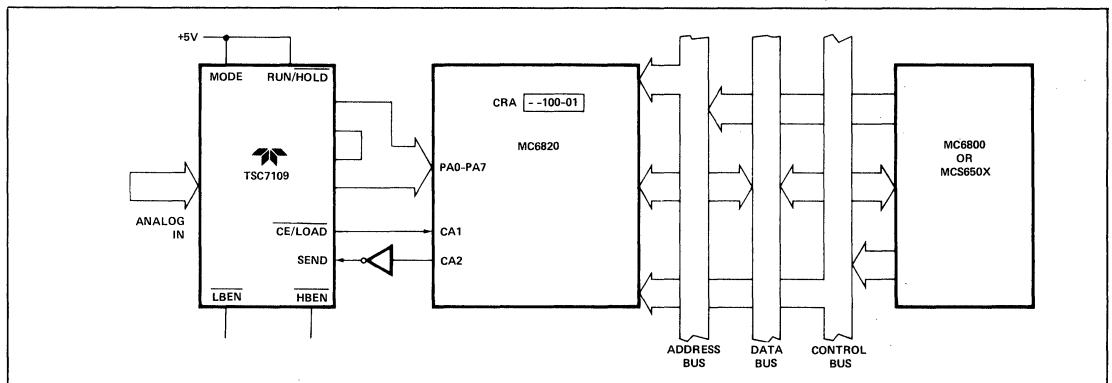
+5V

MODE

$\overline{RUN}/HOLD$

TSC7109

ANALOG IN

$\overline{CE/LOAD}$

SEND

$\overline{LBEN}$

$\overline{HBEN}$

CRA --100-01

MC6820

PA0-PA7

CA1

CA2

MC6800 OR MCS650X

ADDRESS BUS

DATA BUS

CONTROL BUS